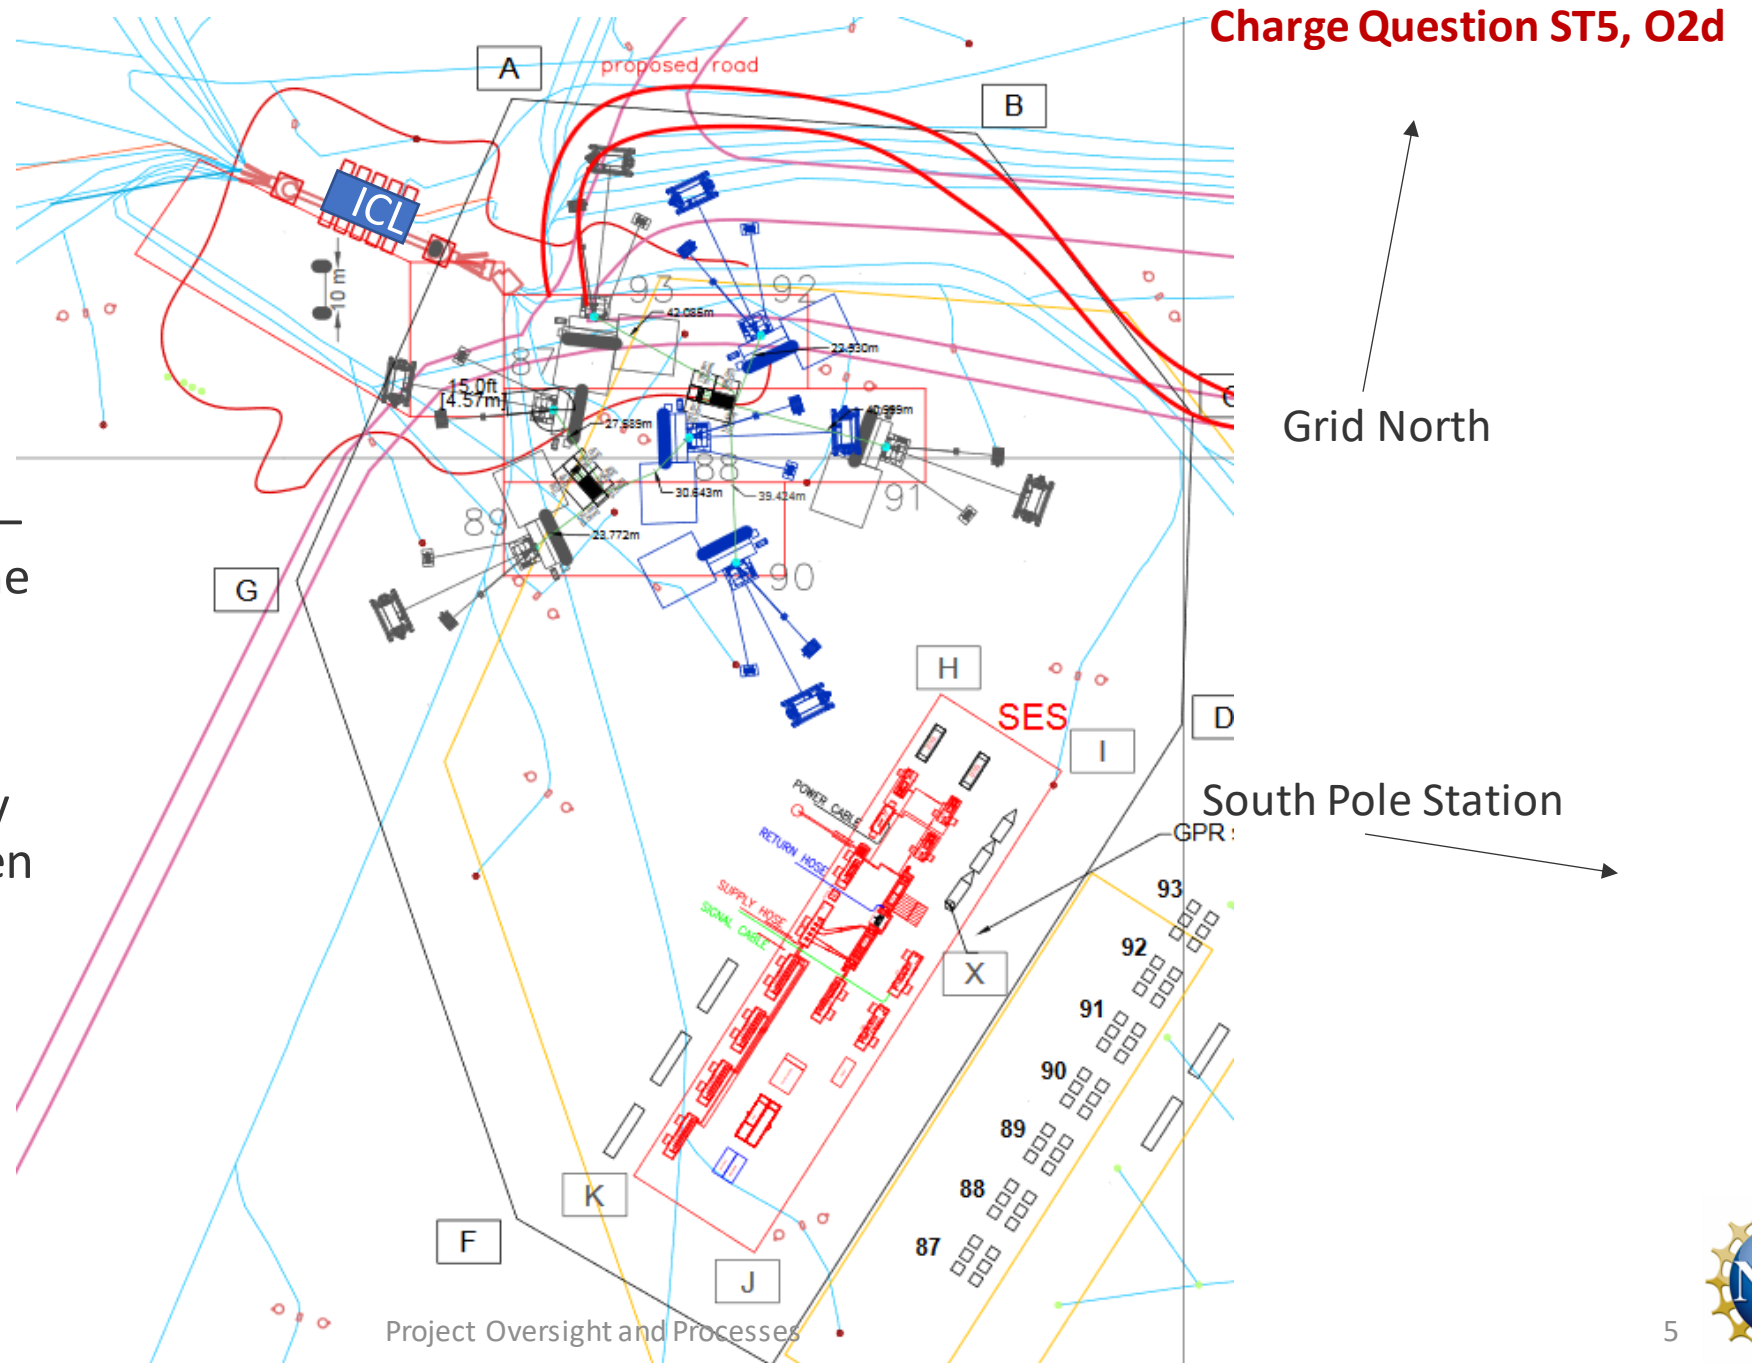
Charge Question ST5, O2d

A

proposed road

B

ICL

10 m

93

92

87

15.0ft
[4.57m]

42.085m

22.930m

27.589m

40.999m

88

30.643m

39.424m

91

89

23.772m

90

G

H

SES

I

D

C

POWER CABLE

RETURN HOSE

SUPPLY HOSE

SIGNAL CABLE

GPR

X

93

92

91

90

89

88

87

K

F

J

e

y

en

Grid North

South Pole Station

Project Oversight and Processes

5